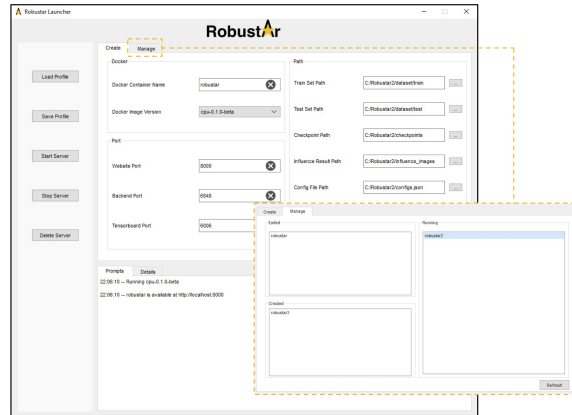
Robustar Launcher

RobustAr

Create Manage

Load Profile

Save Profile

Start Server

Stop Server

Delete Server

Docker

Docker Container Name robustar

Docker Image Version cpu-0.1.5-beta

Port

Website Port 8000

Backend Port 6848

Tensorboard Port 6006

Path

Train Set Path C:/Robustar2/dataset/train ...

Test Set Path C:/Robustar2/dataset/test ...

Checkpoint Path C:/Robustar2/checkpoints ...

Influence Result Path C:/Robustar2/influence_images ...

Config File Path C:/Robustar2/configs.json ...

Prompts Details

22:06:10 — Running cpu-0.1.5-beta

22:06:10 — robustar is available at http://localhost:8000

Create Manage

Exited

robustar

Running

robustar2

Created

robustar3

Refresh